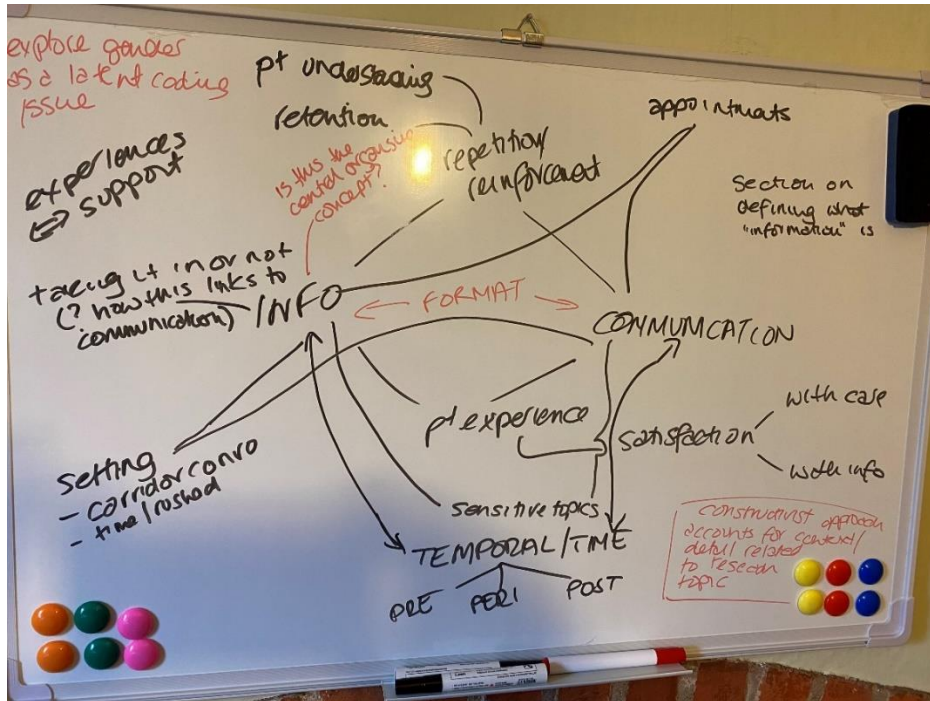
explore gender as a latent coding issue

pt understanding

retention

repetition reinforcement

appointments

experiences ⟺ support

is this the central organising concept?

Section on defining what "information" is

taking it in or not (? how this links to communication)

INFO

FORMAT

COMMUNICATION

pt experience

satisfaction

with care

with info

setting
- corridor convo
- time / rushed

sensitive topics

TEMPORAL / TIME

PRE PERI POST

constructivist approach accounts for context / detail related to research topic